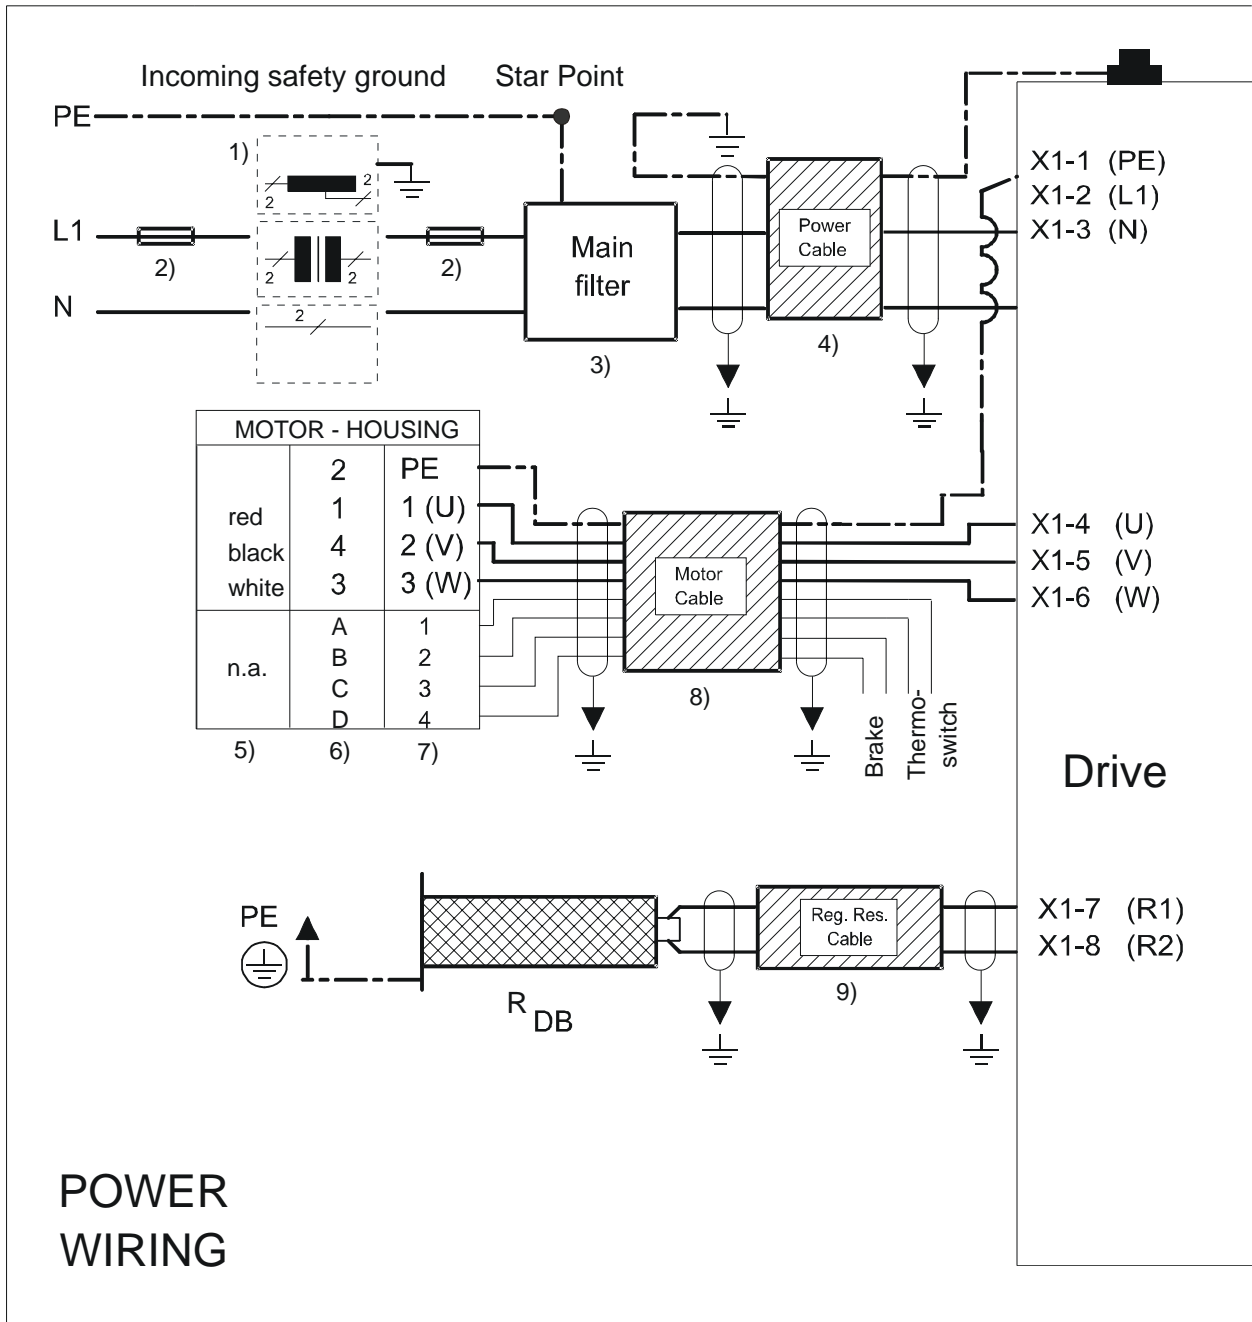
Incoming safety ground Star Point

PE

1)

2 2

L1

2 2

2) 2)

N

2

Main filter

3)

Power Cable

4)

X1-1 (PE)
X1-2 (L1)
X1-3 (N)

| MOTOR - HOUSING | | |
|---|---|---|
| | 2 | PE |
| red | 1 | 1 (U) |
| black | 4 | 2 (V) |
| white | 3 | 3 (W) |
| n.a. | A | 1 |
| | B | 2 |
| | C | 3 |
| | D | 4 |

5) 6) 7)

Motor Cable

8)

Brake

Thermo-switch

X1-4 (U)
X1-5 (V)
X1-6 (W)

Drive

PE

$R_{DB}$

Reg. Res. Cable

9)

X1-7 (R1)
X1-8 (R2)

POWER WIRING